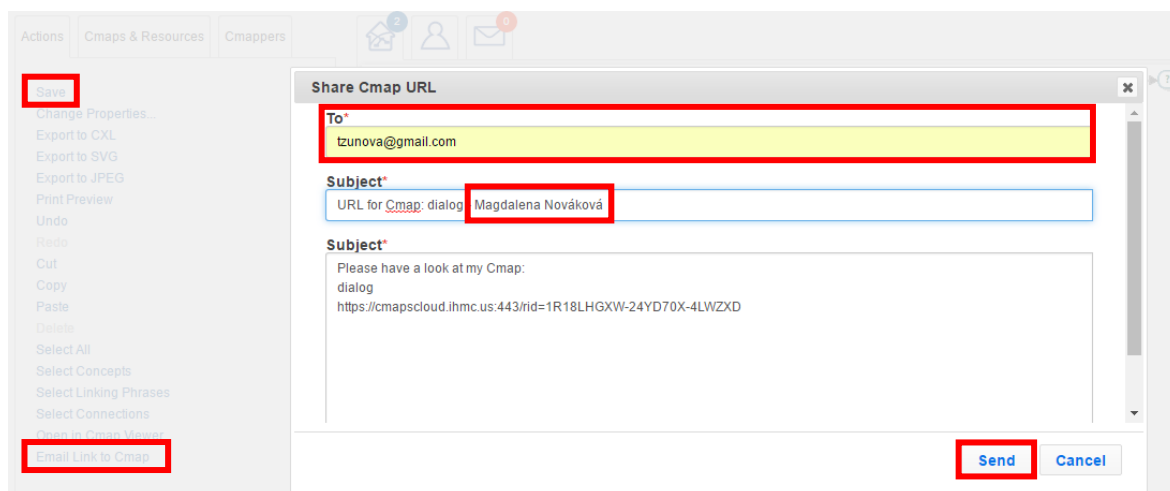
Actions Cmaps & Resources Cmappers 2 0

Save
Change Properties...
Export to CXL
Export to SVG
Export to JPEG
Print Preview
Undo
Redo
Cut
Copy
Paste
Delete
Select All
Select Concepts
Select Linking Phrases
Select Connections
Open in Cmap Viewer
Email Link to Cmap

Share Cmap URL

To*
tzunova@gmail.com

Subject*
URL for Cmap: dialog Magdalena Nováková

Subject*
Please have a look at my Cmap:
dialog
https://cmapscloud.ihmc.us:443/rid=1R18LHGXW-24YD70X-4LWZXD

Send Cancel